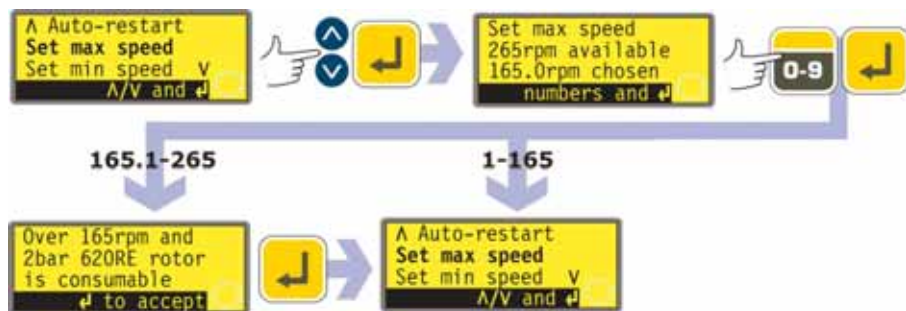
Λ Auto-restart
Set max speed
Set min speed V
Λ/V and ↵

Set max speed
265rpm available
165.0rpm chosen
numbers and ↵

0-9

165.1-265

1-165

Over 165rpm and
2bar 620RE rotor
is consumable
↵ to accept

Λ Auto-restart
Set max speed
Set min speed V
Λ/V and ↵